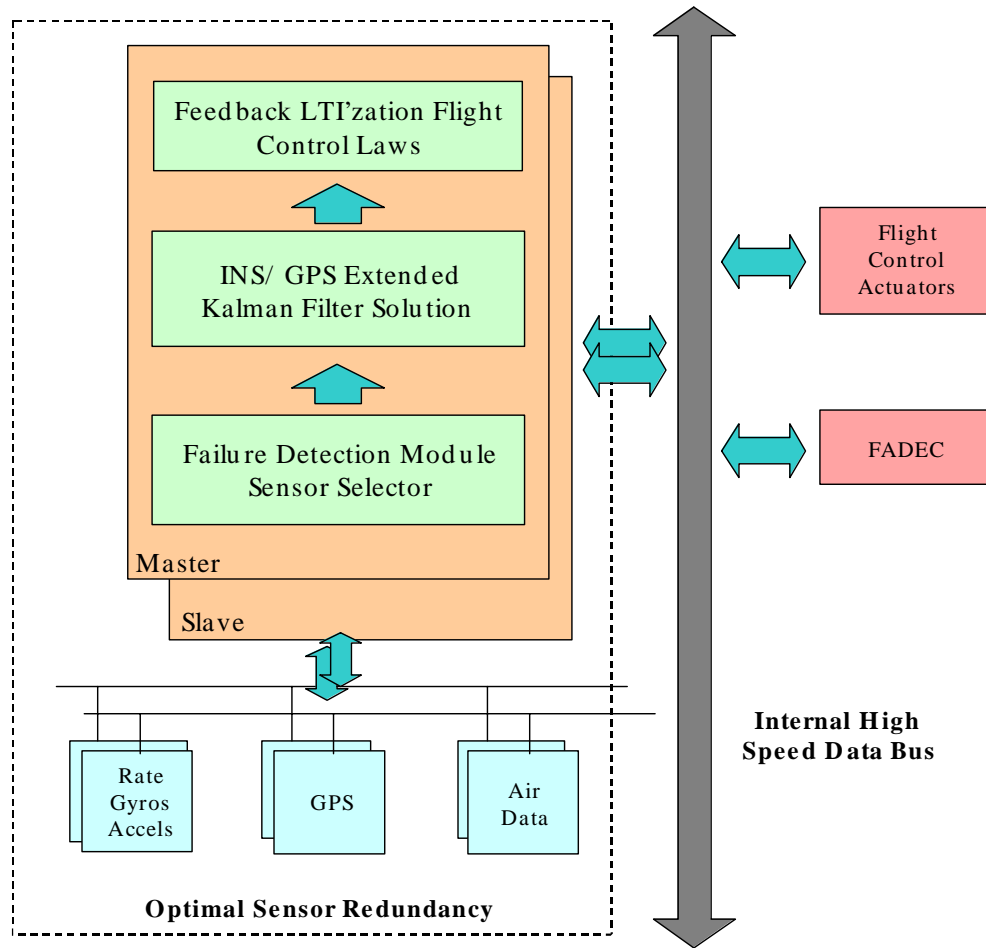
Feedback LTI'zation Flight Control Laws

INS/ GPS Extended Kalman Filter Solution

Failure Detection Module Sensor Selector

Master

Slave

Flight Control Actuators

FADEC

Rate Gyros Accels

GPS

Air Data

Internal High Speed Data Bus

Optimal Sensor Redundancy